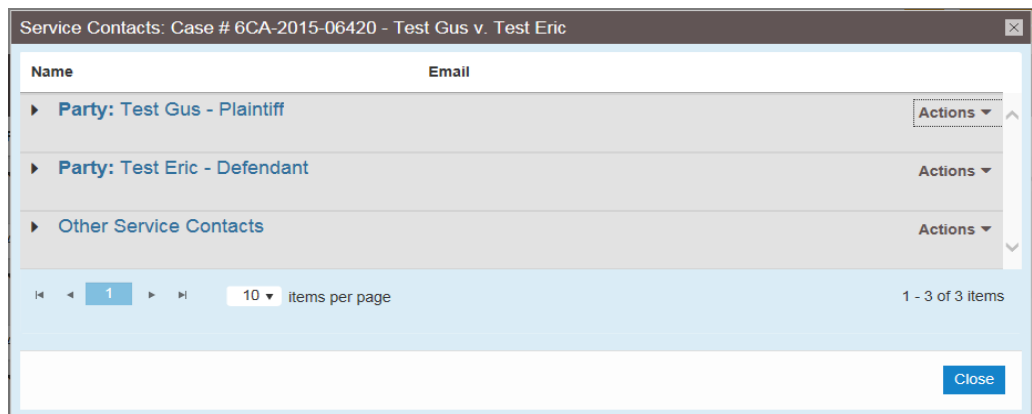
Service Contacts: Case # 6CA-2015-06420 - Test Gus v. Test Eric

| Name | Email | |
|---|---|---|
| Party: Test Gus - Plaintiff | | Actions |
| Party: Test Eric - Defendant | | Actions |
| Other Service Contacts | | Actions |

1

10 items per page

1 - 3 of 3 items

Close